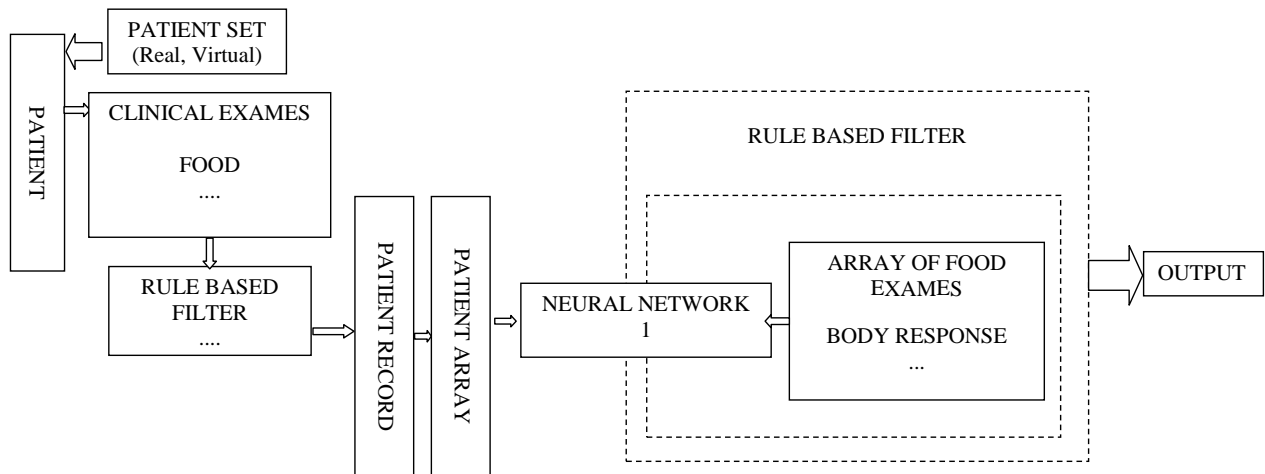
PATIENT SET
(Real, Virtual)

PATIENT

CLINICAL EXAMES

FOOD
....

RULE BASED FILTER
....

PATIENT RECORD

PATIENT ARRAY

RULE BASED FILTER

NEURAL NETWORK
1

ARRAY OF FOOD EXAMES

BODY RESPONSE
...

OUTPUT